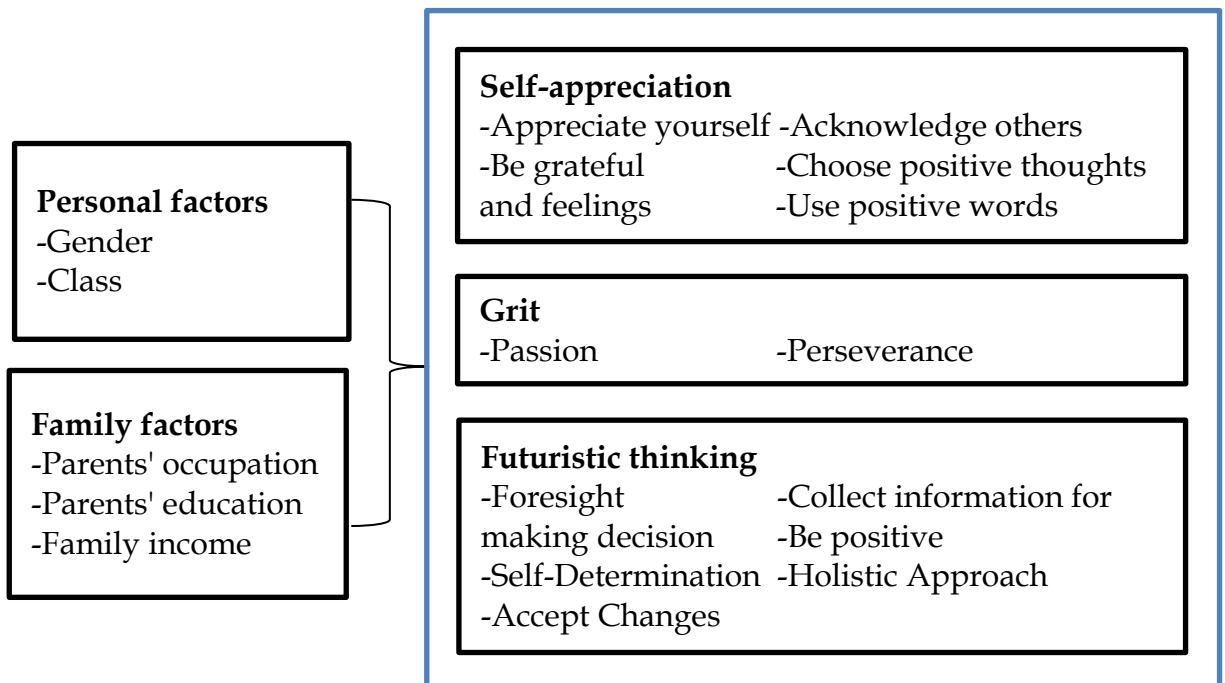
**Personal factors**
-Gender
-Class

**Family factors**
-Parents' occupation
-Parents' education
-Family income

**Self-appreciation**
-Appreciate yourself -Acknowledge others
-Be grateful -Choose positive thoughts
and feelings -Use positive words

**Grit**
-Passion -Perseverance

**Futuristic thinking**
-Foresight -Collect information for
making decision -Be positive
-Self-Determination -Holistic Approach
-Accept Changes